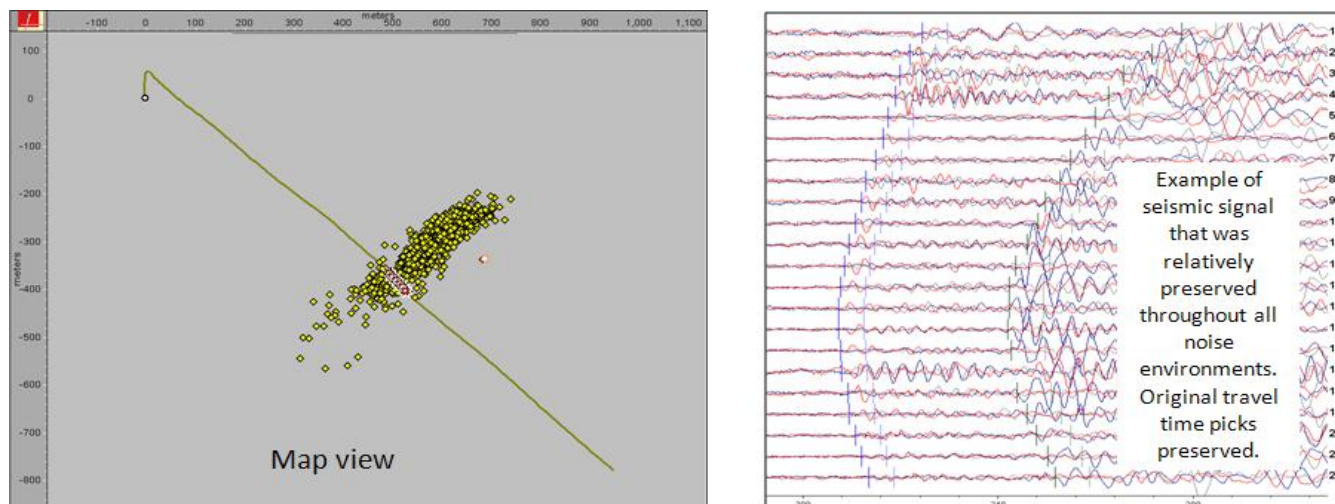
meters

-100 0 100 200 300 400 500 600 700 800 900 1,000 1,100

100
0
-100
-200
-300
-400
-500
-600
-700
-800

meters

Map view

1
2
3
4
5
6
7
8
9
1
1
1
1
1
1
1
1
1
2
2
2

Example of seismic signal that was relatively preserved throughout all noise environments. Original travel time picks preserved.